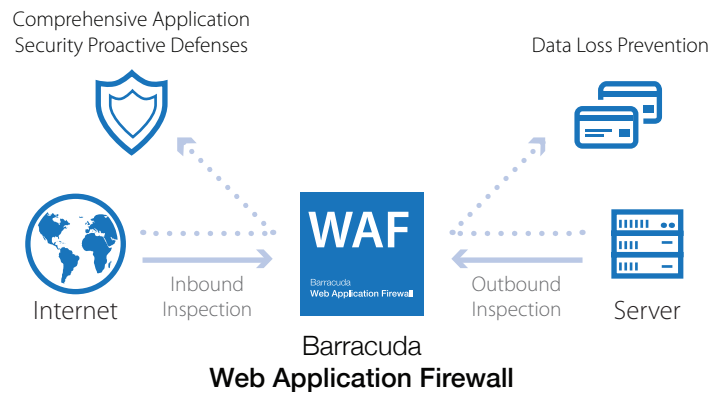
Comprehensive Application Security Proactive Defenses

Data Loss Prevention

WAF
Barracuda
Web Application Firewall

Internet

Inbound Inspection

Outbound Inspection

Server

Barracuda
Web Application Firewall